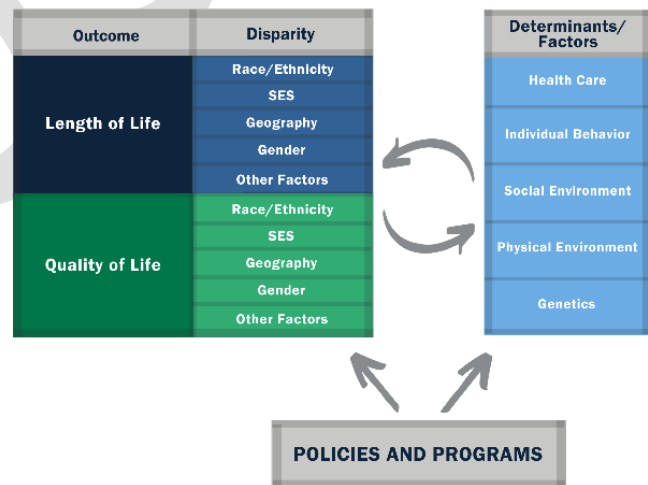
| Outcome | Disparity |
|---|---|
| Length of Life | Race/Ethnicity |
| | SES |
| | Geography |
| | Gender |
| | Other Factors |
| Quality of Life | Race/Ethnicity |
| | SES |
| | Geography |
| | Gender |
| | Other Factors |

| Determinants/ Factors |
|---|
| Health Care |
| Individual Behavior |
| Social Environment |
| Physical Environment |
| Genetics |

POLICIES AND PROGRAMS